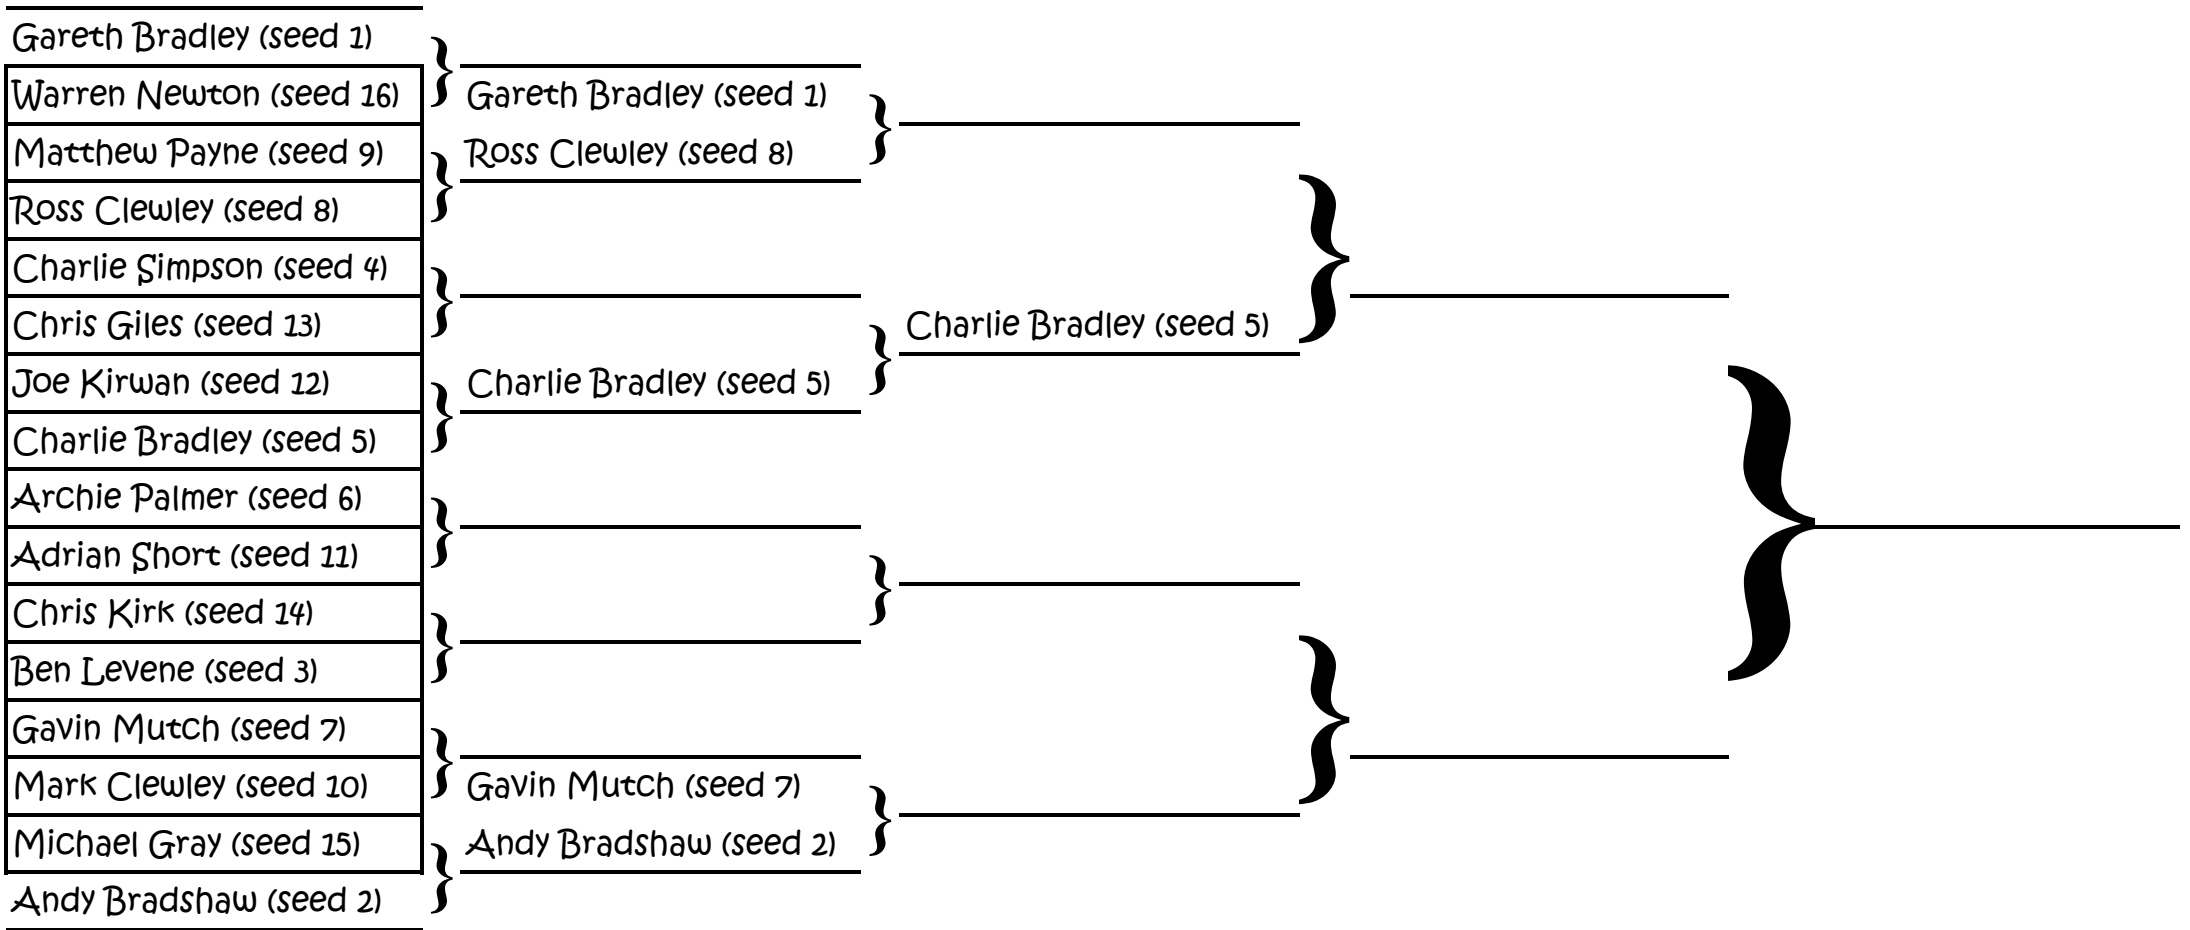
Gareth Bradley (seed 1)
Warren Newton (seed 16)
Matthew Payne (seed 9)
Ross Clewley (seed 8)
Charlie Simpson (seed 4)
Chris Giles (seed 13)
Joe Kirwan (seed 12)
Charlie Bradley (seed 5)
Archie Palmer (seed 6)
Adrian Short (seed 11)
Chris Kirk (seed 14)
Ben Levene (seed 3)
Gavin Mutch (seed 7)
Mark Clewley (seed 10)
Michael Gray (seed 15)
Andy Bradshaw (seed 2)

Gareth Bradley (seed 1)
Ross Clewley (seed 8)
Charlie Bradley (seed 5)
Gavin Mutch (seed 7)
Andy Bradshaw (seed 2)

Charlie Bradley (seed 5)